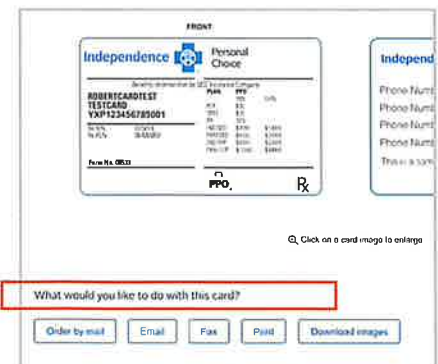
FRONT

Independence Personal Choice

ROBERTCARDTEST
TESTCARD
YXP123456785001

Form No. 08533

PPO

Rx

Independ

Phone Num
Phone Num
Phone Num
Phone Num
This is a sam

Click on a card image to enlarge

What would you like to do with this card?

Order by mail | Email | Fax | Print | Download images